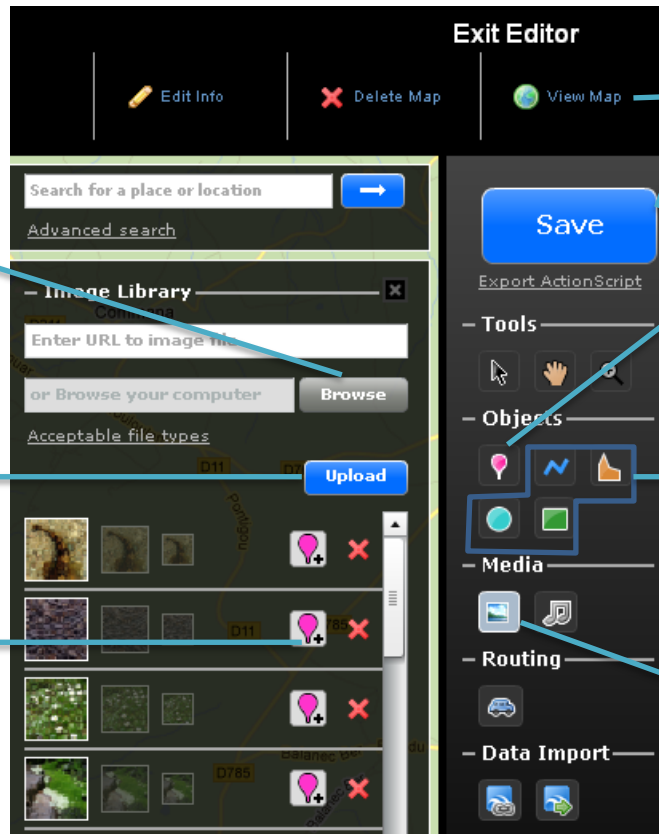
Exit Editor

Edit Info

Delete Map

View Map

Search for a place or location

Advanced search

Image Library

Enter URL to image file

or Browse your computer

Browse

Acceptable file types

Upload

Save

Export ActionScript

Tools

Objects

Media

Routing

Data Import